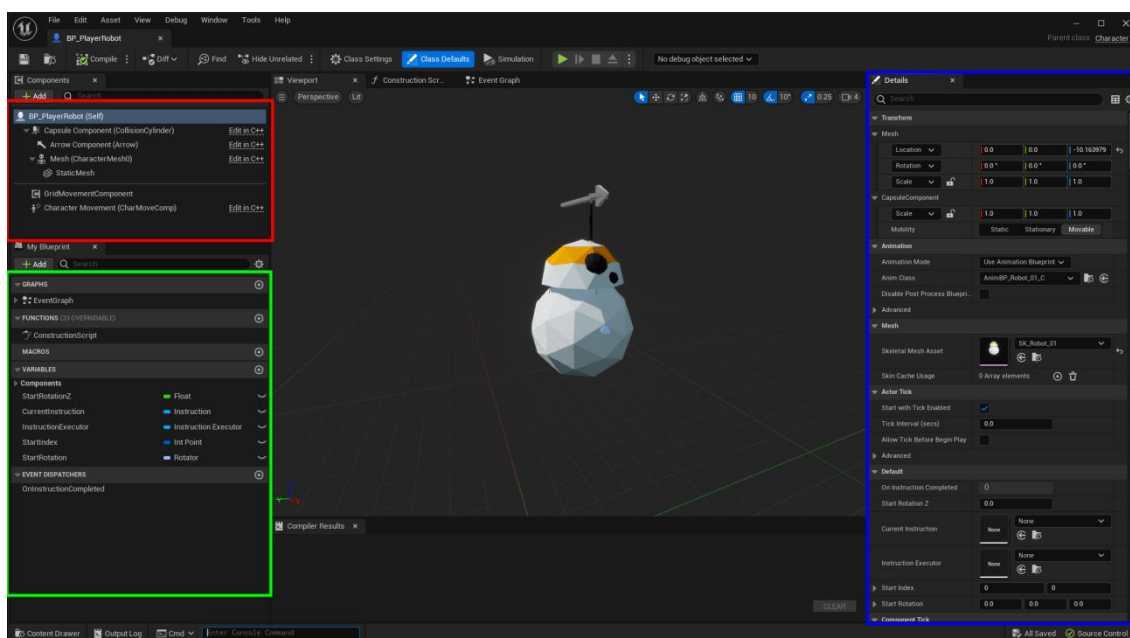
File Edit Asset View Debug Window Tools Help
BP_PlayerRobot ×
Parent class: Character
Compile Diff Find Hide Unrelated Class Settings Class Defaults Simulation No debug object selected
Components ×
+ Add Search
BP_PlayerRobot (Self)
Capsule Component (CollisionCylinder) Edit in C++
Arrow Component (Arrow) Edit in C++
Mesh (CharacterMesh0) Edit in C++
StaticMesh
GridMovementComponent
Character Movement (CharMoveComp) Edit in C++
My Blueprint ×
+ Add Search
GRAPHS
EventGraph
FUNCTIONS (33 OVERRIDABLE)
ConstructionScript
MACROS
VARIABLES
Components
StartRotationZ Float
CurrentInstruction Instruction
InstructionExecutor Instruction Executor
StartIndex Int Point
StartRotation Rotator
EVENT DISPATCHERS
OnInstructionCompleted
Viewport × Construction Scr... Event Graph
Perspective Lit
10 10° 0.25 4
Compiler Results ×
CLEAR
Details ×
Search
Transform
Mesh
Location 0.0 0.0 -10.163979
Rotation 0.0° 0.0° 0.0°
Scale 1.0 1.0 1.0
CapsuleComponent
Scale 1.0 1.0 1.0
Mobility Static Stationary Movable
Animation
Animation Mode Use Animation Blueprint
Anim Class AnimBP_Robot_01_C
Disable Post Process Bluepri...
Advanced
Mesh
Skeletal Mesh Asset SK_Robot_01
Skin Cache Usage 0 Array elements
Actor Tick
Start with Tick Enabled
Tick Interval (secs) 0.0
Allow Tick Before Begin Play
Advanced
Default
On Instruction Completed 0
Start Rotation Z 0.0
Current Instruction None None
Instruction Executor None None
Start Index 0 0
Start Rotation 0.0 0.0 0.0
Component Tick
Content Drawer Output Log Cmd Enter Console Command
All Saved Source Control